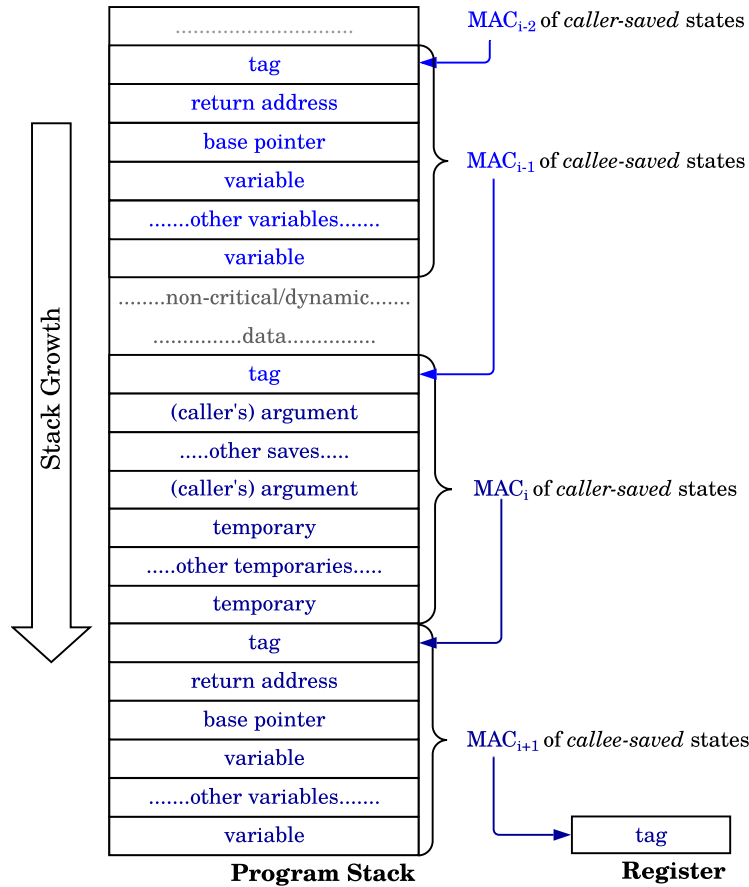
..............................
tag
return address
base pointer
variable
.......other variables.......
variable
........non-critical/dynamic.......
..............data..............
tag
(caller's) argument
.....other saves.....
(caller's) argument
temporary
.....other temporaries.....
temporary
tag
return address
base pointer
variable
.......other variables.......
variable

Program Stack

Stack Growth

MAC$_{i-2}$ of *caller-saved* states
MAC$_{i-1}$ of *callee-saved* states
MAC$_{i}$ of *caller-saved* states
MAC$_{i+1}$ of *callee-saved* states

tag
Register